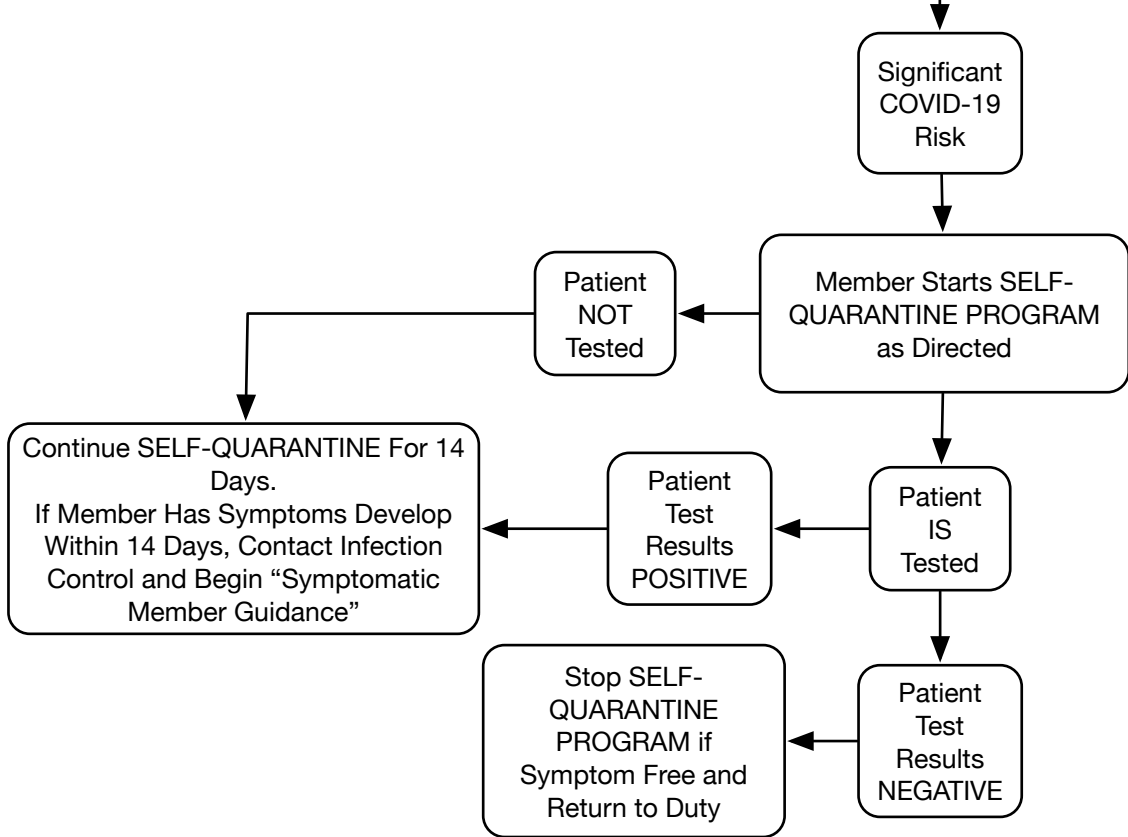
Significant COVID-19 Risk

Member Starts SELF-QUARANTINE PROGRAM as Directed

Patient NOT Tested

Continue SELF-QUARANTINE For 14 Days.
If Member Has Symptoms Develop Within 14 Days, Contact Infection Control and Begin "Symptomatic Member Guidance"

Patient IS Tested

Patient Test Results POSITIVE

Patient Test Results NEGATIVE

Stop SELF-QUARANTINE PROGRAM if Symptom Free and Return to Duty